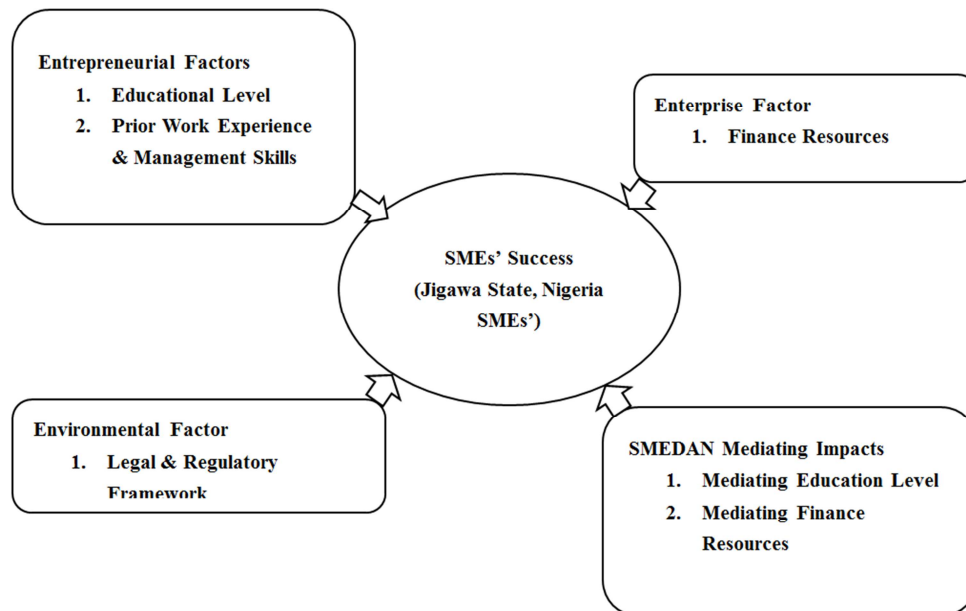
Entrepreneurial Factors
1. Educational Level
2. Prior Work Experience & Management Skills

Enterprise Factor
1. Finance Resources

SMEs' Success
(Jigawa State, Nigeria SMEs')

Environmental Factor
1. Legal & Regulatory Framework

SMEDAN Mediating Impacts
1. Mediating Education Level
2. Mediating Finance Resources